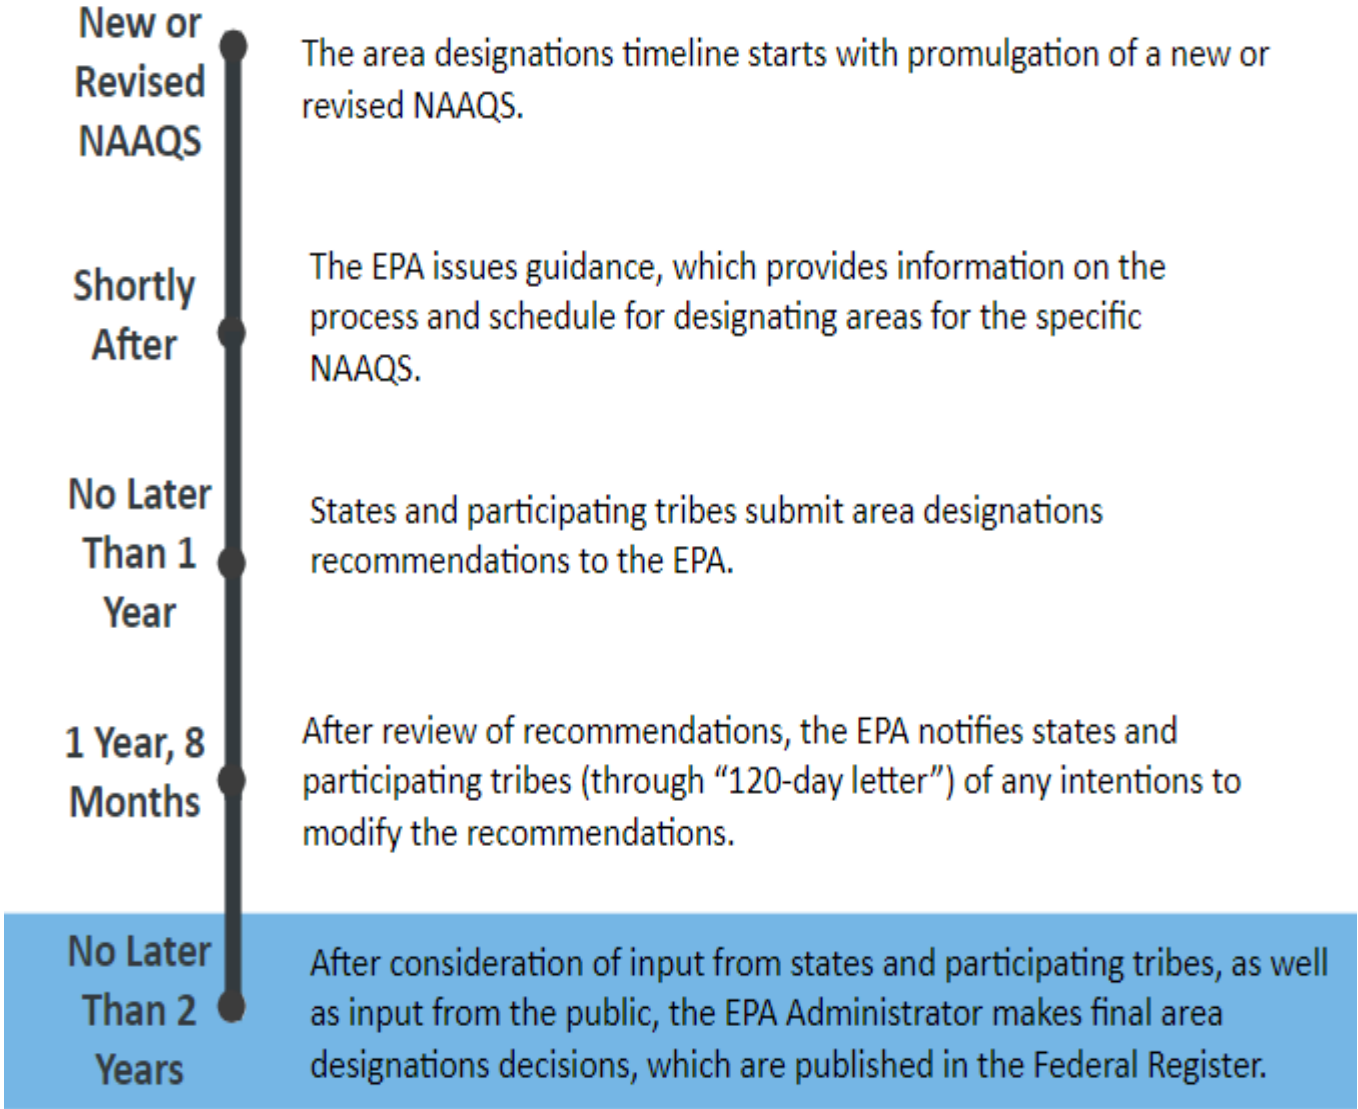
New or Revised NAAQS

The area designations timeline starts with promulgation of a new or revised NAAQS.

Shortly After

The EPA issues guidance, which provides information on the process and schedule for designating areas for the specific NAAQS.

No Later Than 1 Year

States and participating tribes submit area designations recommendations to the EPA.

1 Year, 8 Months

After review of recommendations, the EPA notifies states and participating tribes (through “120-day letter”) of any intentions to modify the recommendations.

No Later Than 2 Years

After consideration of input from states and participating tribes, as well as input from the public, the EPA Administrator makes final area designations decisions, which are published in the Federal Register.